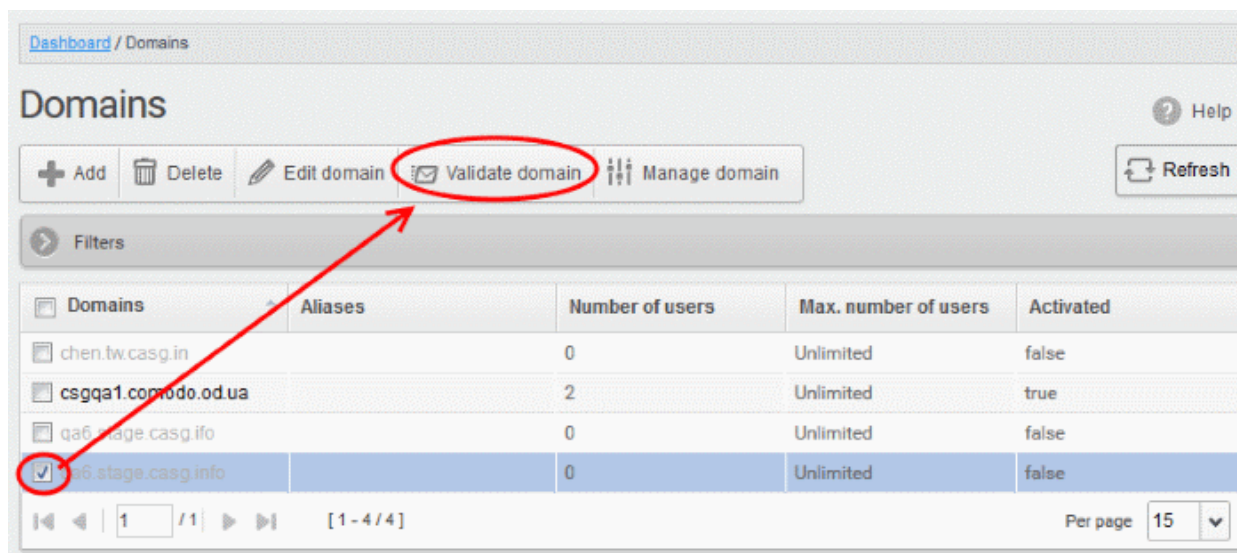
Dashboard / Domains

Domains

Help

Add | Delete | Edit domain | Validate domain | Manage domain

Refresh

Filters

| Domains | Aliases | Number of users | Max. number of users | Activated |
|---|---|---|---|---|
| chen.tw.casg.in | | 0 | Unlimited | false |
| csgqa1.comodo.od.ua | | 2 | Unlimited | true |
| qa6.stage.casg.ifo | | 0 | Unlimited | false |
| a6.stage.casg.info | | 0 | Unlimited | false |

1 /1 [1 - 4 / 4]

Per page 15